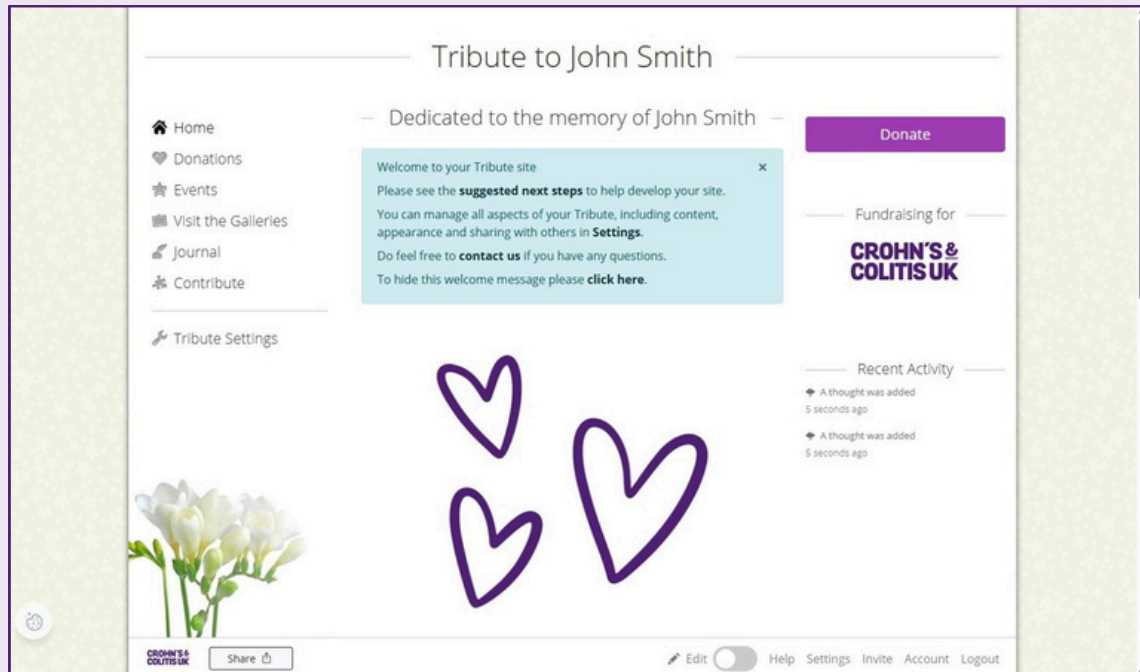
Tribute to John Smith

Home
Donations
Events
Visit the Galleries
Journal
Contribute

Tribute Settings

Dedicated to the memory of John Smith

Welcome to your Tribute site ×
Please see the **suggested next steps** to help develop your site.
You can manage all aspects of your Tribute, including content, appearance and sharing with others in **Settings**.
Do feel free to **contact us** if you have any questions.
To hide this welcome message please **click here**.

Donate

Fundraising for

CROHN'S & COLITIS UK

Recent Activity

A thought was added
5 seconds ago

A thought was added
5 seconds ago

CROHN'S & COLITIS UK

Share

Edit Help Settings Invite Account Logout